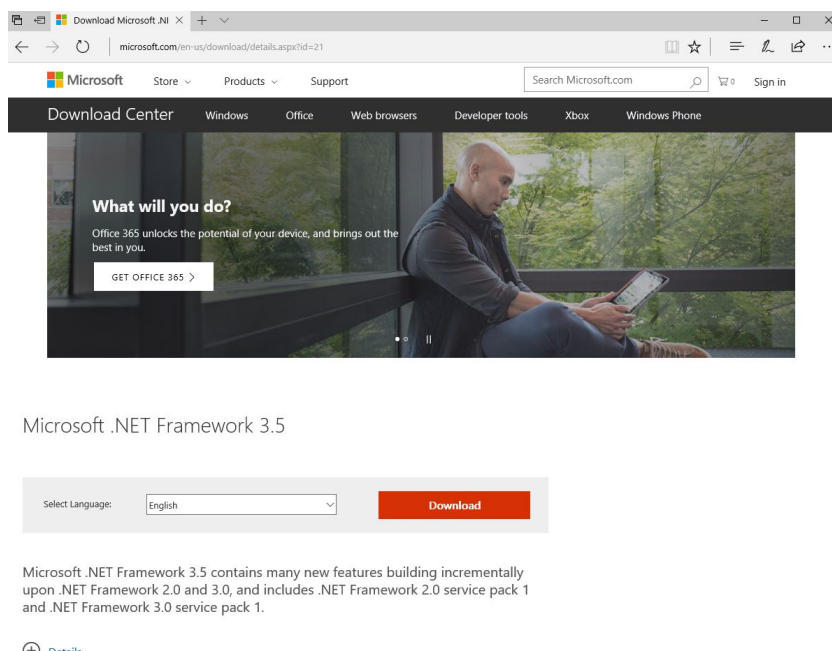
Download Microsoft .NI ×

microsoft.com/en-us/download/details.aspx?id=21

Microsoft Store Products Support Search Microsoft.com 0 Sign in

Download Center Windows Office Web browsers Developer tools Xbox Windows Phone

What will you do?

Office 365 unlocks the potential of your device, and brings out the best in you.

GET OFFICE 365 >

Microsoft .NET Framework 3.5

Select Language: English

Download

Microsoft .NET Framework 3.5 contains many new features building incrementally upon .NET Framework 2.0 and 3.0, and includes .NET Framework 2.0 service pack 1 and .NET Framework 3.0 service pack 1.

Details